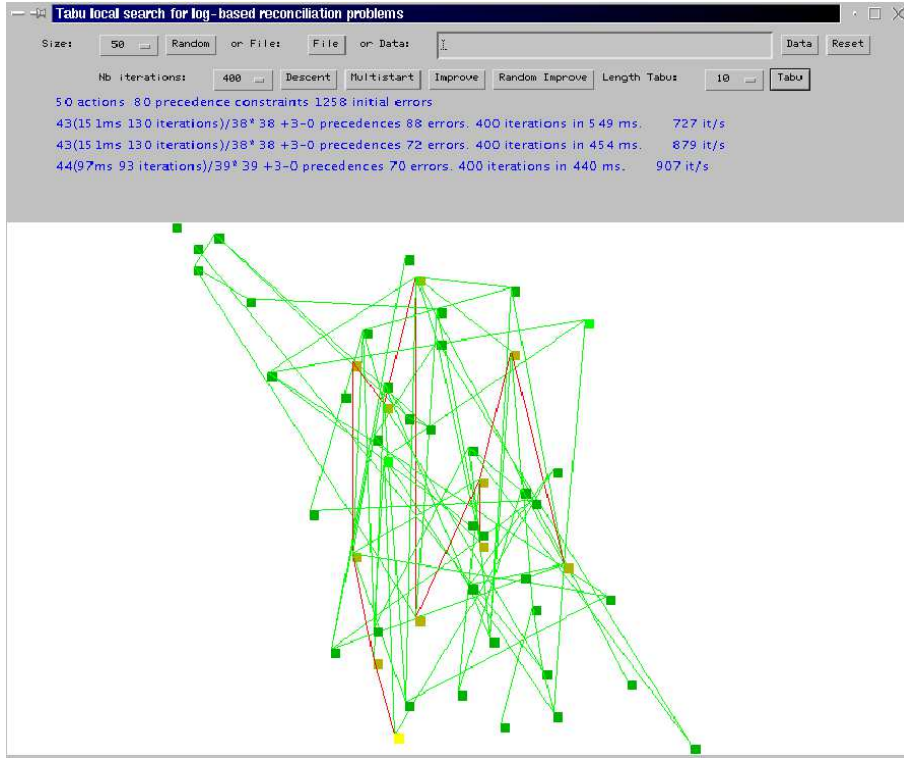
Tabu local search for log-based reconciliation problems

Size: 50 Random or File: File or Data: Data Reset

Nb iterations: 400 Descent Multistart Improve Random Improve Length Tabu: 10 Tabu

50 actions 80 precedence constraints 1258 initial errors

43(151ms 130 iterations)/38* 38 +3-0 precedences 88 errors. 400 iterations in 549 ms. 727 it/s

43(151ms 130 iterations)/38* 38 +3-0 precedences 72 errors. 400 iterations in 454 ms. 879 it/s

44(97ms 93 iterations)/39* 39 +3-0 precedences 70 errors. 400 iterations in 440 ms. 907 it/s